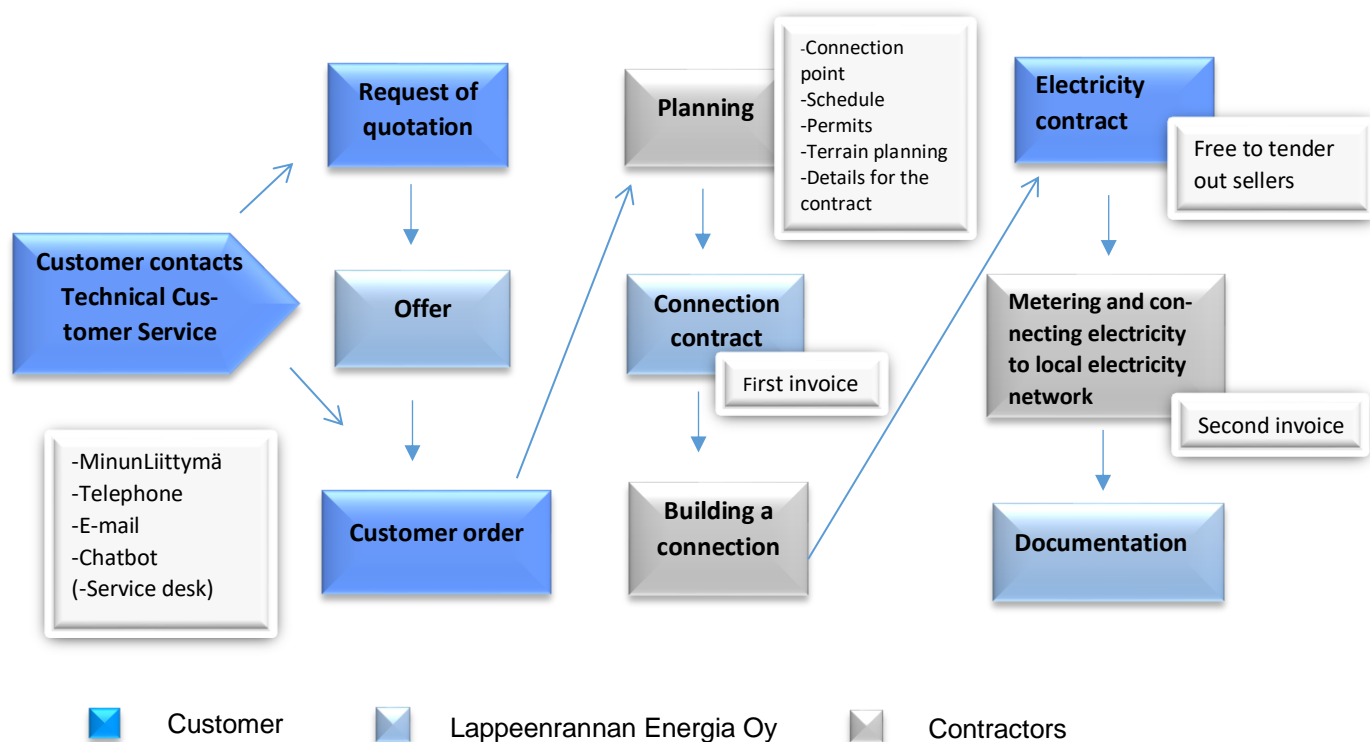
Customer contacts Technical Customer Service

-MinunLiittymä
-Telephone
-E-mail
-Chatbot
(-Service desk)

Request of quotation

Offer

Customer order

Planning

-Connection point
-Schedule
-Permits
-Terrain planning
-Details for the contract

Connection contract

First invoice

Building a connection

Electricity contract

Free to tender out sellers

Metering and connecting electricity to local electricity network

Second invoice

Documentation

Customer
Lappeenrannan Energia Oy
Contractors